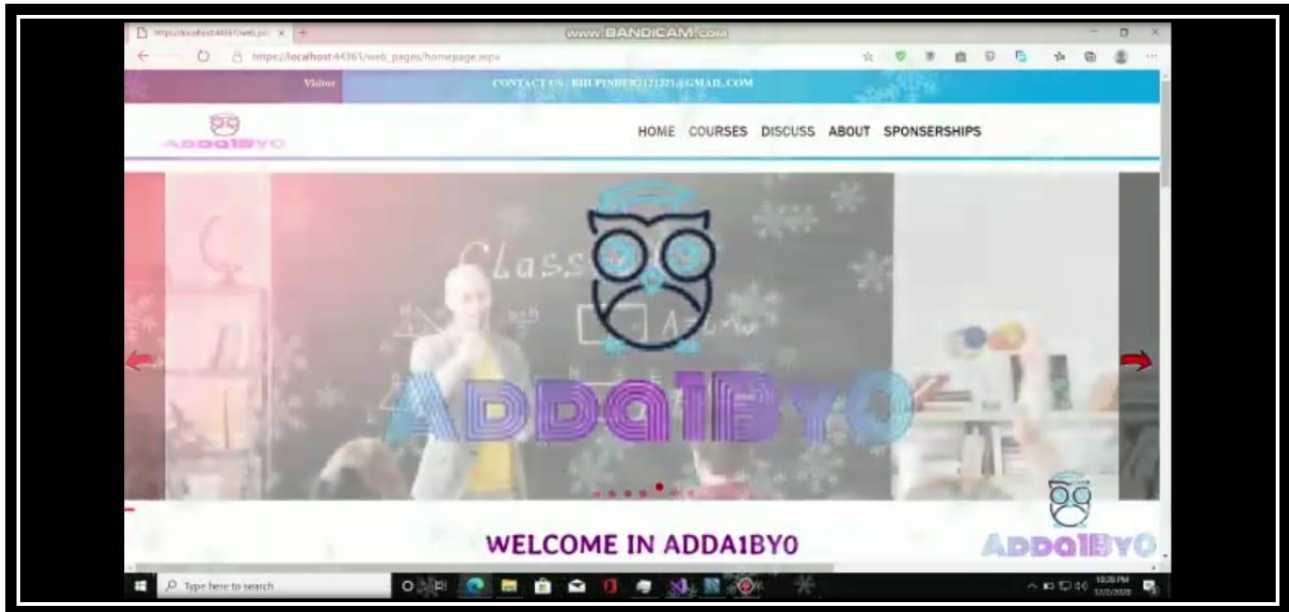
https://localhost:44361/web_pa ×

www.BANDICAM.com

https://localhost:44361/web_pages/homepage.aspx

Visitor

CONTACT US : BHUPINDER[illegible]@GMAIL.COM

ADDA1BY0

HOME COURSES DISCUSS ABOUT SPONSERSHIPS

Class

ADDA1BY0

WELCOME IN ADDA1BY0

ADDA1BY0

Type here to search

10:28 PM
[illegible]